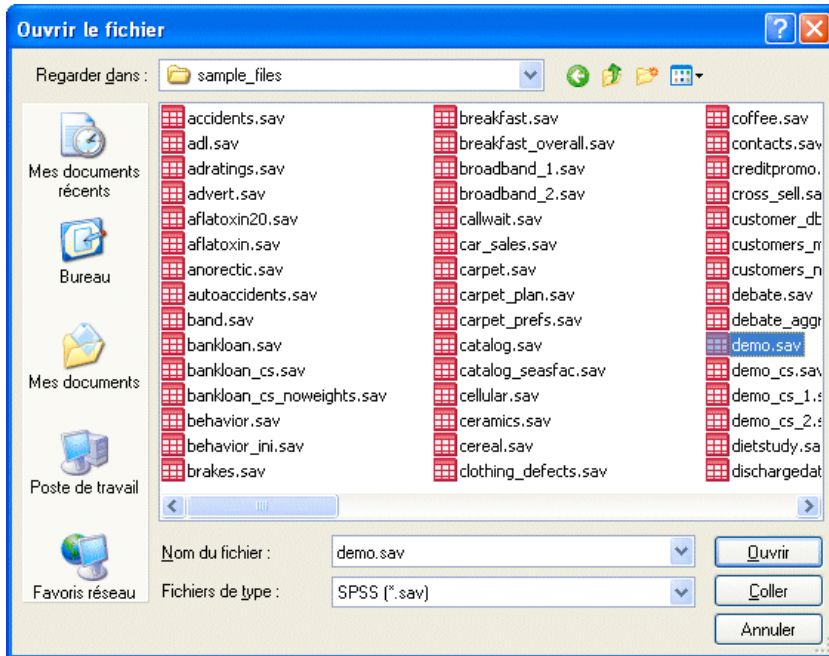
Ouvrir le fichier

Regarder dans : sample_files

Mes documents récents

Bureau

Mes documents

Poste de travail

Favoris réseau

accidents.sav
adl.sav
adratings.sav
advert.sav
aflatoxin20.sav
aflatoxin.sav
anorectic.sav
autoaccidents.sav
band.sav
bankloan.sav
bankloan_cs.sav
bankloan_cs_noweights.sav
behavior.sav
behavior_ini.sav
brakes.sav

breakfast.sav
breakfast_overall.sav
broadband_1.sav
broadband_2.sav
callwait.sav
car_sales.sav
carpet.sav
carpet_plan.sav
carpet_prefs.sav
catalog.sav
catalog_seasfac.sav
cellular.sav
ceramics.sav
cereal.sav
clothing_defects.sav

coffee.sav
contacts.sav
creditpromo.
cross_sell.sa
customer_db
customers_m
customers_n
debate.sav
debate_aggr
demo.sav
demo_cs.sav
demo_cs_1.s
demo_cs_2.s
dietstudy.sa
dischargedat

Nom du fichier : demo.sav

Fichiers de type : SPSS (*.sav)

Ouvrir

Coller

Annuler